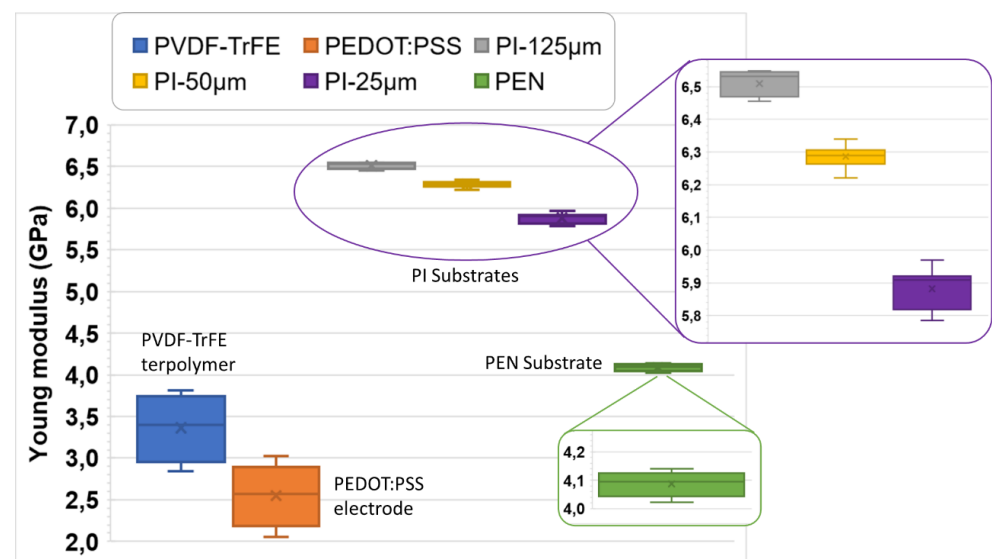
PVDF-TrFE
PEDOT:PSS
PI-125µm
PI-50µm
PI-25µm
PEN

Young modulus (GPa)

7,0
6,5
6,0
5,5
5,0
4,5
4,0
3,5
3,0
2,5
2,0

PI Substrates

PVDF-TrFE terpolymer

PEN Substrate

PEDOT:PSS electrode

6,5
6,4
6,3
6,2
6,1
6,0
5,9
5,8

4,2
4,1
4,0